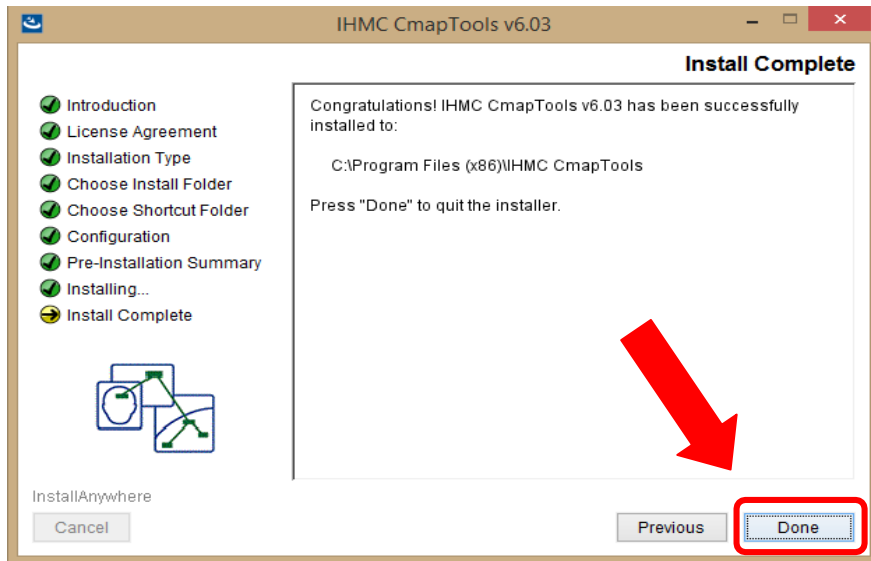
IHMC CmapTools v6.03

Install Complete

Introduction
License Agreement
Installation Type
Choose Install Folder
Choose Shortcut Folder
Configuration
Pre-Installation Summary
Installing...
Install Complete

Congratulations! IHMC CmapTools v6.03 has been successfully installed to:

C:\Program Files (x86)\IHMC CmapTools

Press "Done" to quit the installer.

InstallAnywhere

Cancel

Previous

Done